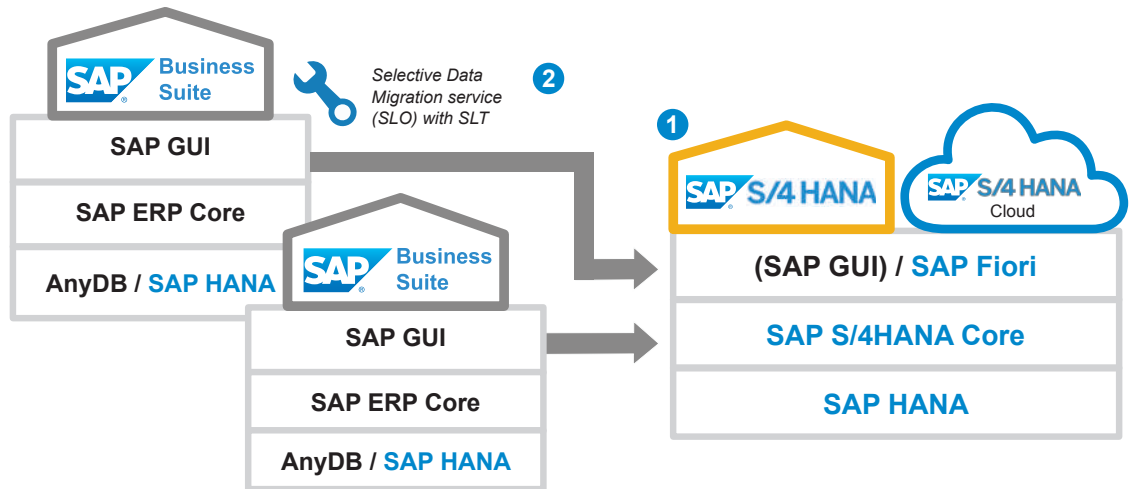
SAP Business Suite

SAP GUI

SAP ERP Core

AnyDB / SAP HANA

Selective Data Migration service (SLO) with SLT

2

SAP Business Suite

SAP GUI

SAP ERP Core

AnyDB / SAP HANA

1

SAP S/4 HANA

SAP S/4 HANA Cloud

(SAP GUI) / SAP Fiori

SAP S/4HANA Core

SAP HANA